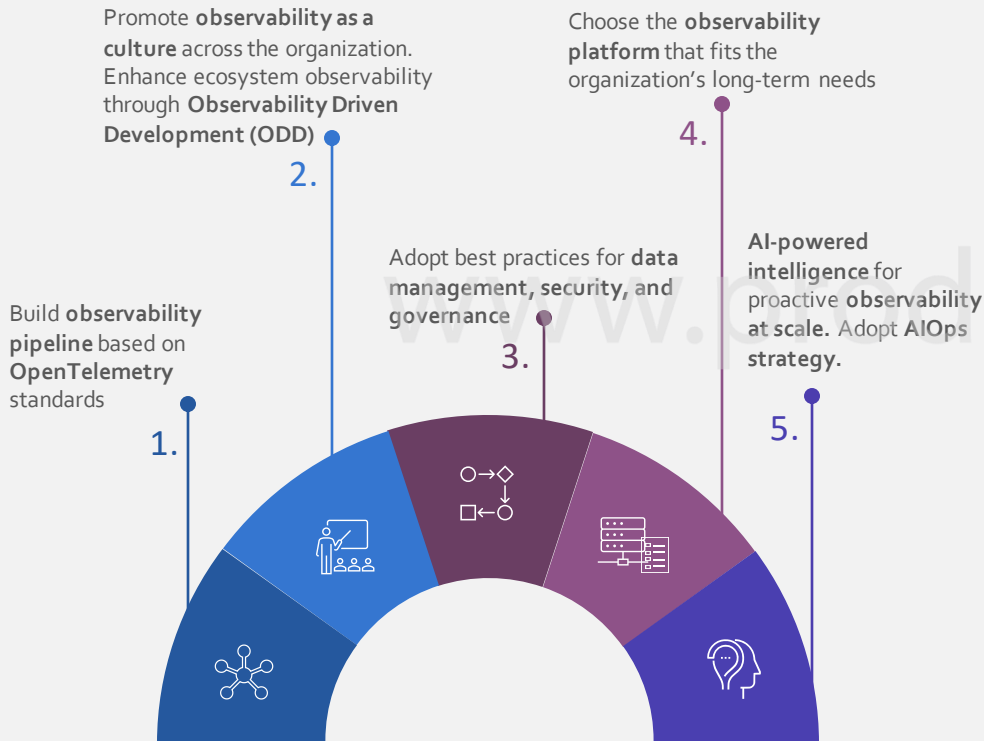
Build **observability pipeline** based on **OpenTelemetry** standards

1.

Promote **observability as a culture** across the organization. Enhance ecosystem observability through **Observability Driven Development (ODD)**

2.

Adopt best practices for **data management, security, and governance**

3.

Choose the **observability platform** that fits the organization's long-term needs

4.

**AI-powered intelligence** for proactive **observability at scale.** Adopt **AIOps strategy.**

5.

www.prod